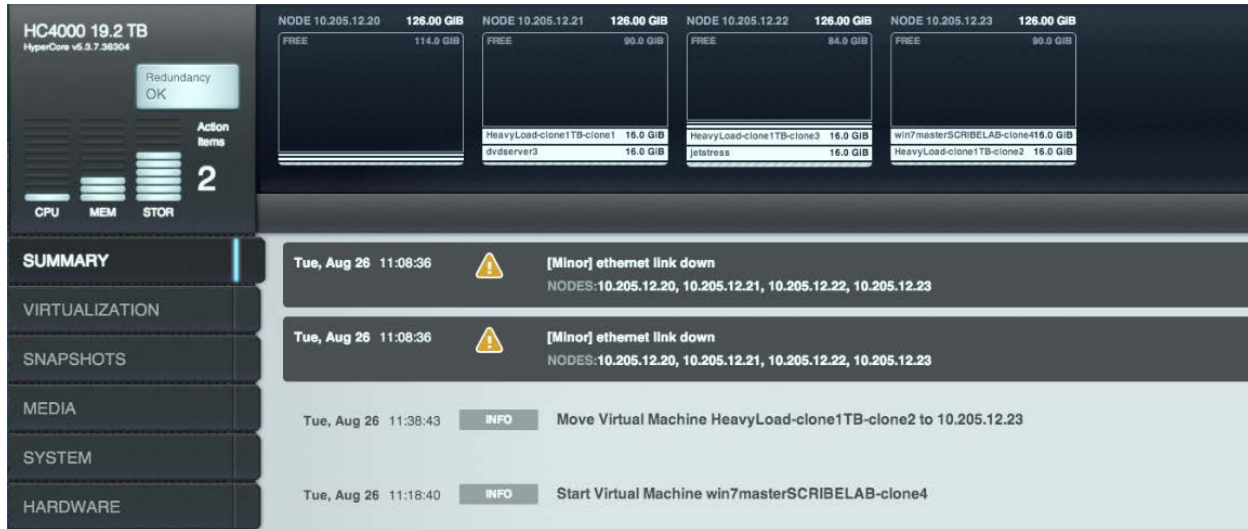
HC4000 19.2 TB
HyperCore v5.3.7.36304

Redundancy
OK

Action Items
2

CPU MEM STOR

NODE 10.205.12.20 126.00 GIB
FREE 114.0 GIB

NODE 10.205.12.21 126.00 GIB
FREE 90.0 GIB
HeavyLoad-clone1TB-clone1 15.0 GIB
dvdserver3 15.0 GIB

NODE 10.205.12.22 126.00 GIB
FREE 84.0 GIB
HeavyLoad-clone1TB-clone3 15.0 GIB
jetstress 15.0 GIB

NODE 10.205.12.23 126.00 GIB
FREE 90.0 GIB
win7masterSCRIBELAB-clone4 15.0 GIB
HeavyLoad-clone1TB-clone2 15.0 GIB

SUMMARY
VIRTUALIZATION
SNAPSHOTS
MEDIA
SYSTEM
HARDWARE

Tue, Aug 26 11:08:36
[Minor] ethernet link down
NODES:10.205.12.20, 10.205.12.21, 10.205.12.22, 10.205.12.23

Tue, Aug 26 11:08:36
[Minor] ethernet link down
NODES:10.205.12.20, 10.205.12.21, 10.205.12.22, 10.205.12.23

Tue, Aug 26 11:38:43 INFO Move Virtual Machine HeavyLoad-clone1TB-clone2 to 10.205.12.23

Tue, Aug 26 11:18:40 INFO Start Virtual Machine win7masterSCRIBELAB-clone4